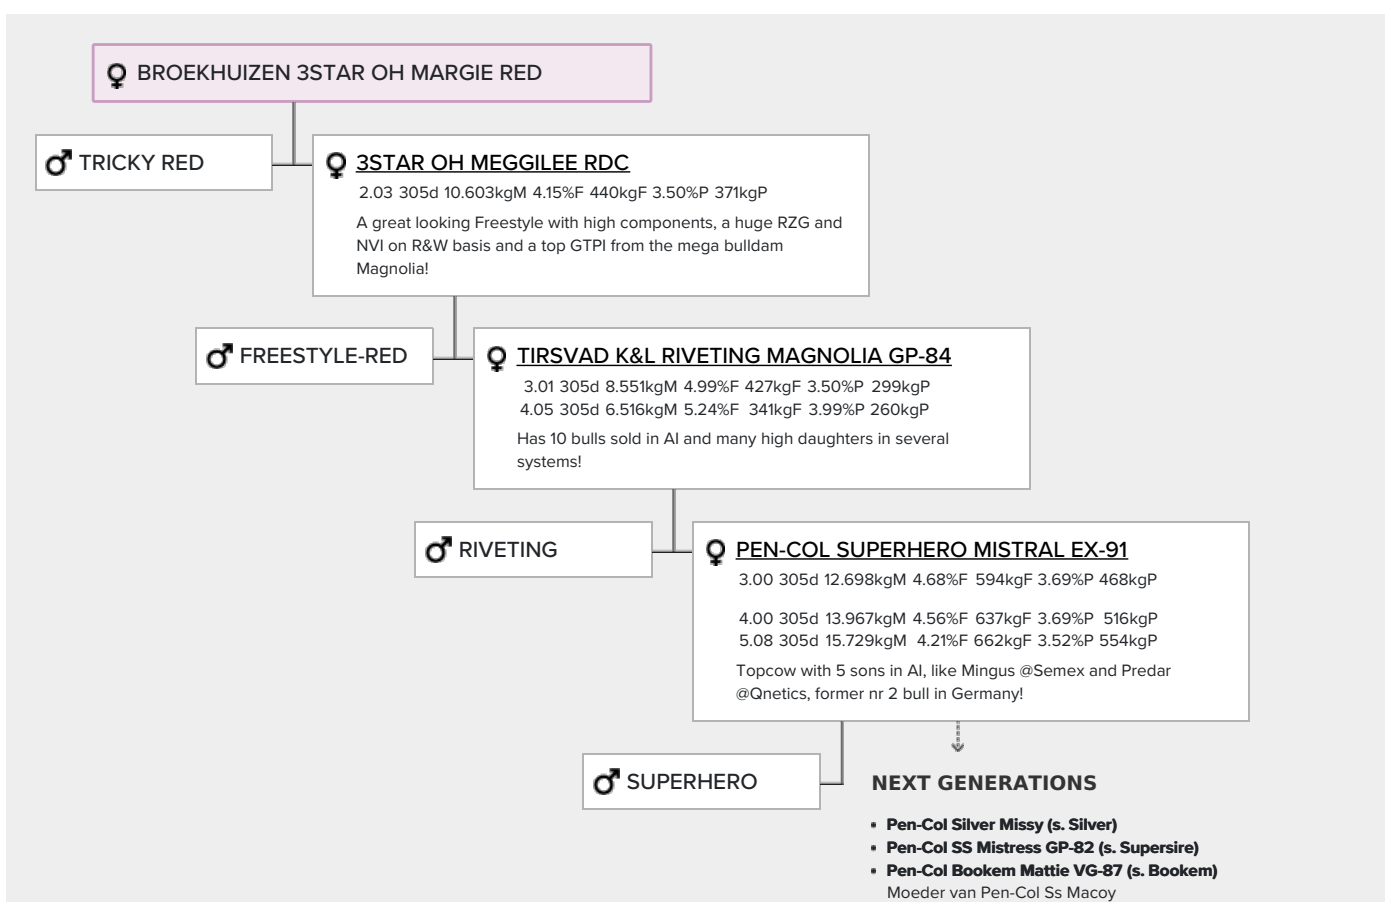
♀ BROEKHUIZEN 3STAR OH MARGIE RED

♂ TRICKY RED

♀ 3STAR OH MEGGILEE RDC
2.03 305d 10.603kgM 4.15%F 440kgF 3.50%P 371kgP
A great looking Freestyle with high components, a huge RZG and NVI on R&W basis and a top GTPI from the mega bulldam Magnolia!

♂ FREESTYLE-RED

♀ TIRSVAD K&L RIVETING MAGNOLIA GP-84
3.01 305d 8.551kgM 4.99%F 427kgF 3.50%P 299kgP
4.05 305d 6.516kgM 5.24%F 341kgF 3.99%P 260kgP
Has 10 bulls sold in AI and many high daughters in several systems!

♂ RIVETING

♀ PEN-COL SUPERHERO MISTRAL EX-91
3.00 305d 12.698kgM 4.68%F 594kgF 3.69%P 468kgP

4.00 305d 13.967kgM 4.56%F 637kgF 3.69%P 516kgP
5.08 305d 15.729kgM 4.21%F 662kgF 3.52%P 554kgP
Topcow with 5 sons in AI, like Mingus @Semex and Predar @Qnetics, former nr 2 bull in Germany!

♂ SUPERHERO

NEXT GENERATIONS

- Pen-Col Silver Missy (s. Silver)
- Pen-Col SS Mistress GP-82 (s. Supersire)
- Pen-Col Bookem Mattie VG-87 (s. Bookem)
Moeder van Pen-Col Ss Macoy